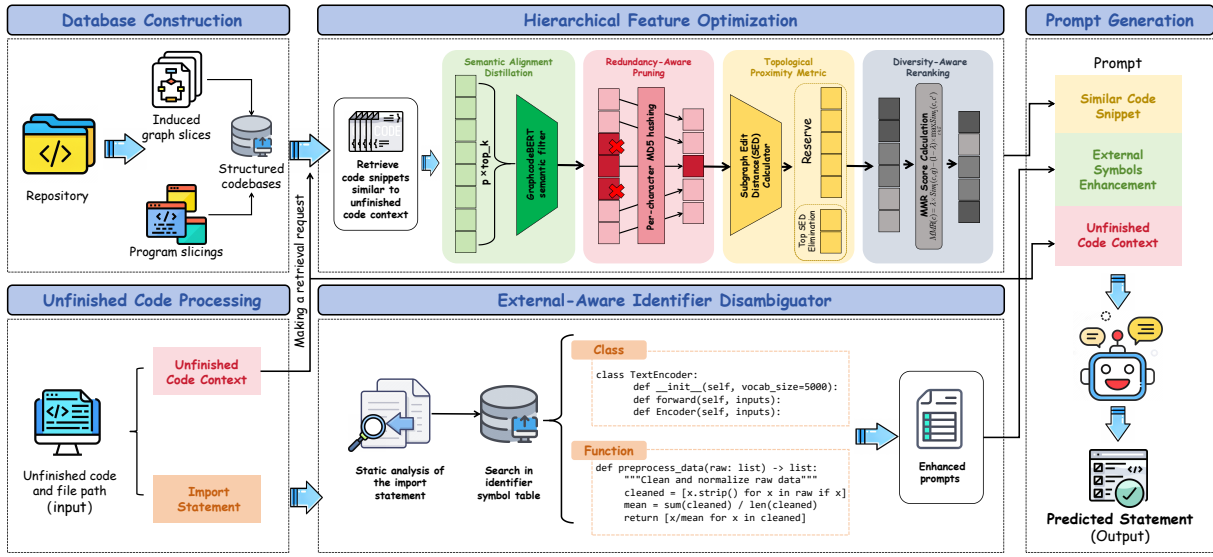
Database Construction

Induced graph slices

Repository

Structured codebases

Program slicings

Hierarchical Feature Optimization

Retrieve code snippets similar to unfinished code context

Semantic Alignment Distillation

p×top_k

GraphCodeBERT semantic filter

Redundancy-Aware Pruning

Per-character MD5 hashing

Topological Proximity Metric

Subgraph Edit Distance (SED) Calculator

Reserve

Top SED Elimination

Diversity-Aware Reranking

MMR Score Calculation

$MMR(c) = \lambda \cdot Sim(c,q) - (1-\lambda) \cdot \max_{c' \in S} Sim(c,c')$

Prompt Generation

Prompt

Similar Code Snippet

External Symbols Enhancement

Unfinished Code Context

Unfinished Code Processing

Making a retrieval request

Unfinished code and file path (input)

Unfinished Code Context

Import Statement

External-Aware Identifier Disambiguator

Static analysis of the import statement

Search in identifier symbol table

Class

class TextEncoder:
def __init__(self, vocab_size=5000):
def forward(self, inputs):
def Encoder(self, inputs):

Function

def preprocess_data(raw: list) -> list:
"""Clean and normalize raw data"""
cleaned = [x.strip() for x in raw if x]
mean = sum(cleaned) / len(cleaned)
return [x/mean for x in cleaned]

Enhanced prompts

Predicted Statement
(Output)